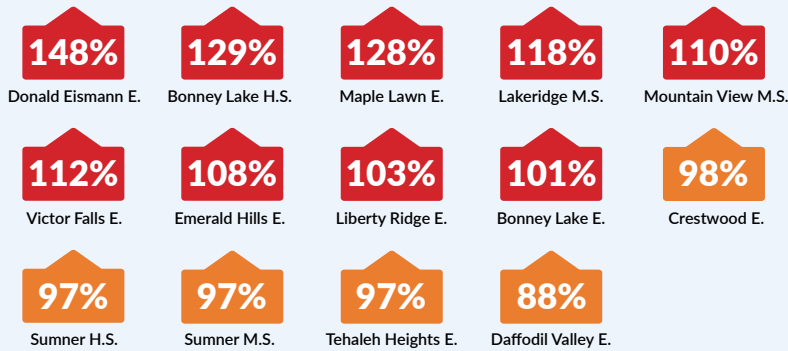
148%
Donald Eismann E.

129%
Bonney Lake H.S.

128%
Maple Lawn E.

118%
Lakeridge M.S.

110%
Mountain View M.S.

112%
Victor Falls E.

108%
Emerald Hills E.

103%
Liberty Ridge E.

101%
Bonney Lake E.

98%
Crestwood E.

97%
Sumner H.S.

97%
Sumner M.S.

97%
Tehaleh Heights E.

88%
Daffodil Valley E.